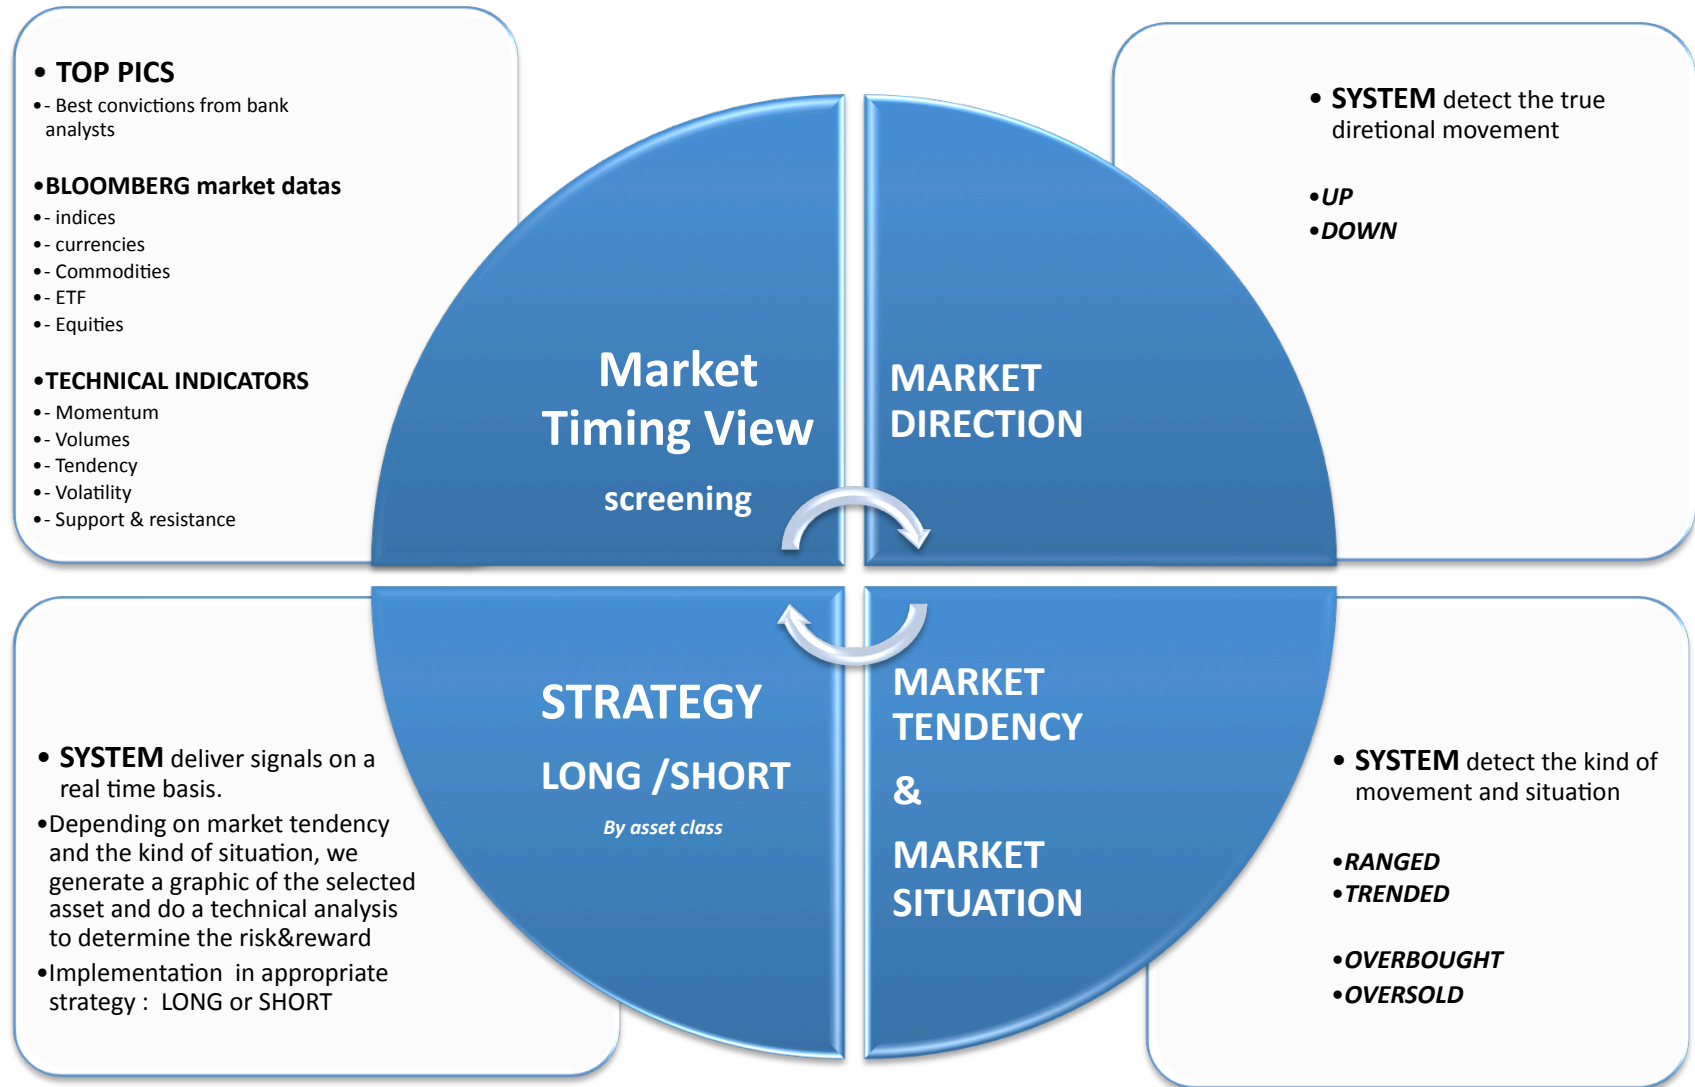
• TOP PICS
•- Best convictions from bank analysts

•BLOOMBERG market datas
•- indices
•- currencies
•- Commodities
•- ETF
•- Equities

•TECHNICAL INDICATORS
•- Momentum
•- Volumes
•- Tendency
•- Volatility
•- Support & resistance

Market Timing View

screening

MARKET DIRECTION

• SYSTEM detect the true diretional movement

•UP
•DOWN

STRATEGY

LONG /SHORT

By asset class

MARKET TENDENCY

&

MARKET SITUATION

• SYSTEM deliver signals on a real time basis.
•Depending on market tendency and the kind of situation, we generate a graphic of the selected asset and do a technical analysis to determine the risk&reward
•Implementation in appropriate strategy : LONG or SHORT

• SYSTEM detect the kind of movement and situation

•RANGED
•TRENDED

•OVERBOUGHT
•OVERSOLD